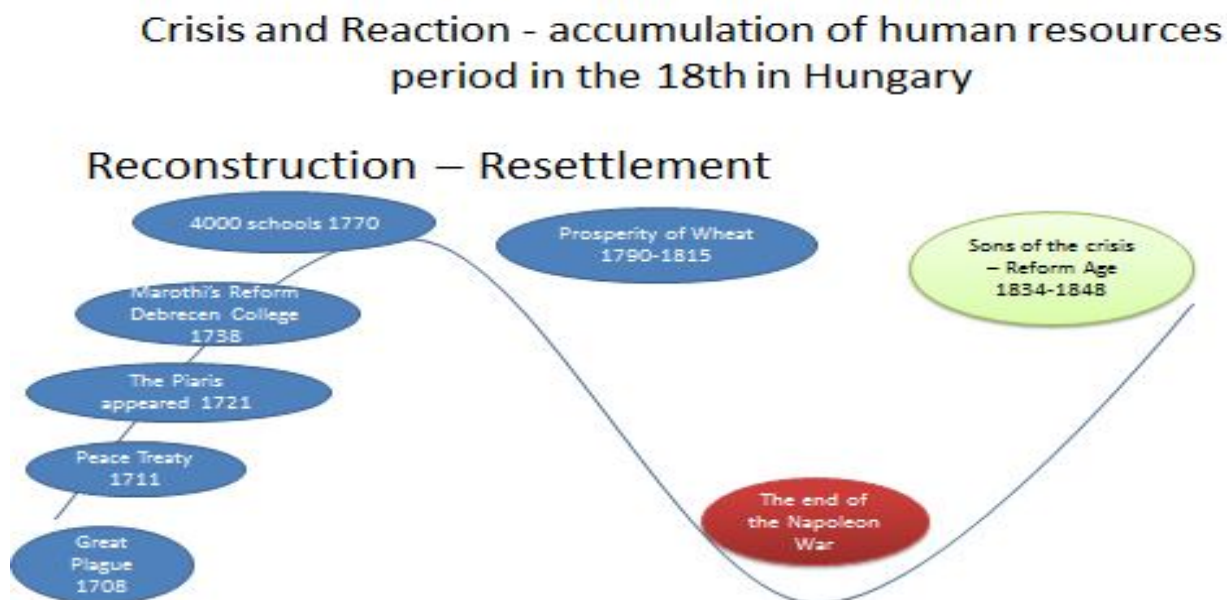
Crisis and Reaction - accumulation of human resources period in the 18th in Hungary

Reconstruction – Resettlement

4000 schools 1770

Prosperity of Wheat 1790-1815

Sons of the crisis – Reform Age 1834-1848

Marothi's Reform Debrecen College 1738

The Piaris appeared 1721

Peace Treaty 1711

The end of the Napoleon War

Great Plague 1708